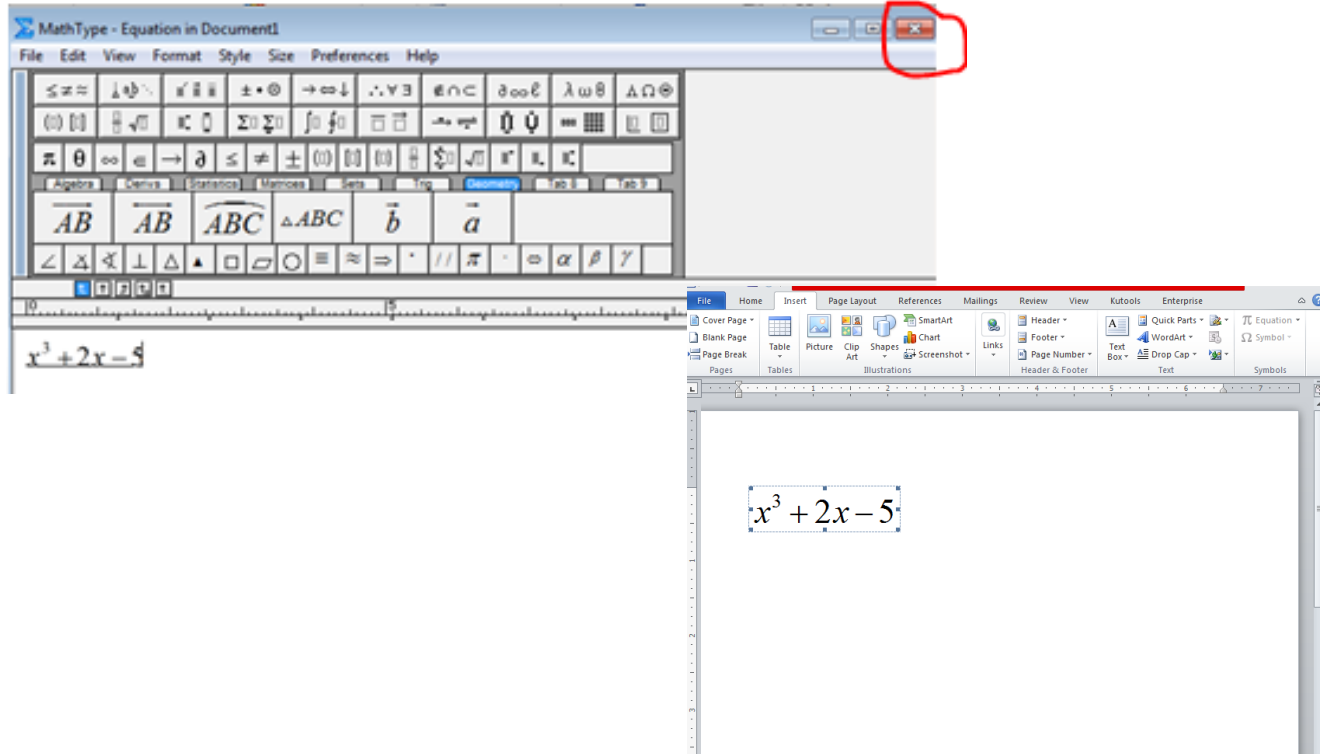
MathType - Equation in Document1

File Edit View Format Style Size Preferences Help

Algebra Derivs Statistics Matrices Sets Trig Geometry Tab 8 Tab 9

$\overline{AB}$ $\overleftrightarrow{AB}$ $\widehat{ABC}$ $\triangle ABC$ $\vec{b}$ $\vec{a}$

$x^3 + 2x - 5$

File Home Insert Page Layout References Mailings Review View Kutools Enterprise

Cover Page Blank Page Page Break Pages
Table Tables
Picture Clip Art Shapes SmartArt Chart Screenshot Illustrations
Links
Header Footer Page Number Header & Footer
Text Box Quick Parts WordArt Drop Cap Text
Equation Symbol Symbols

$x^3 + 2x - 5$